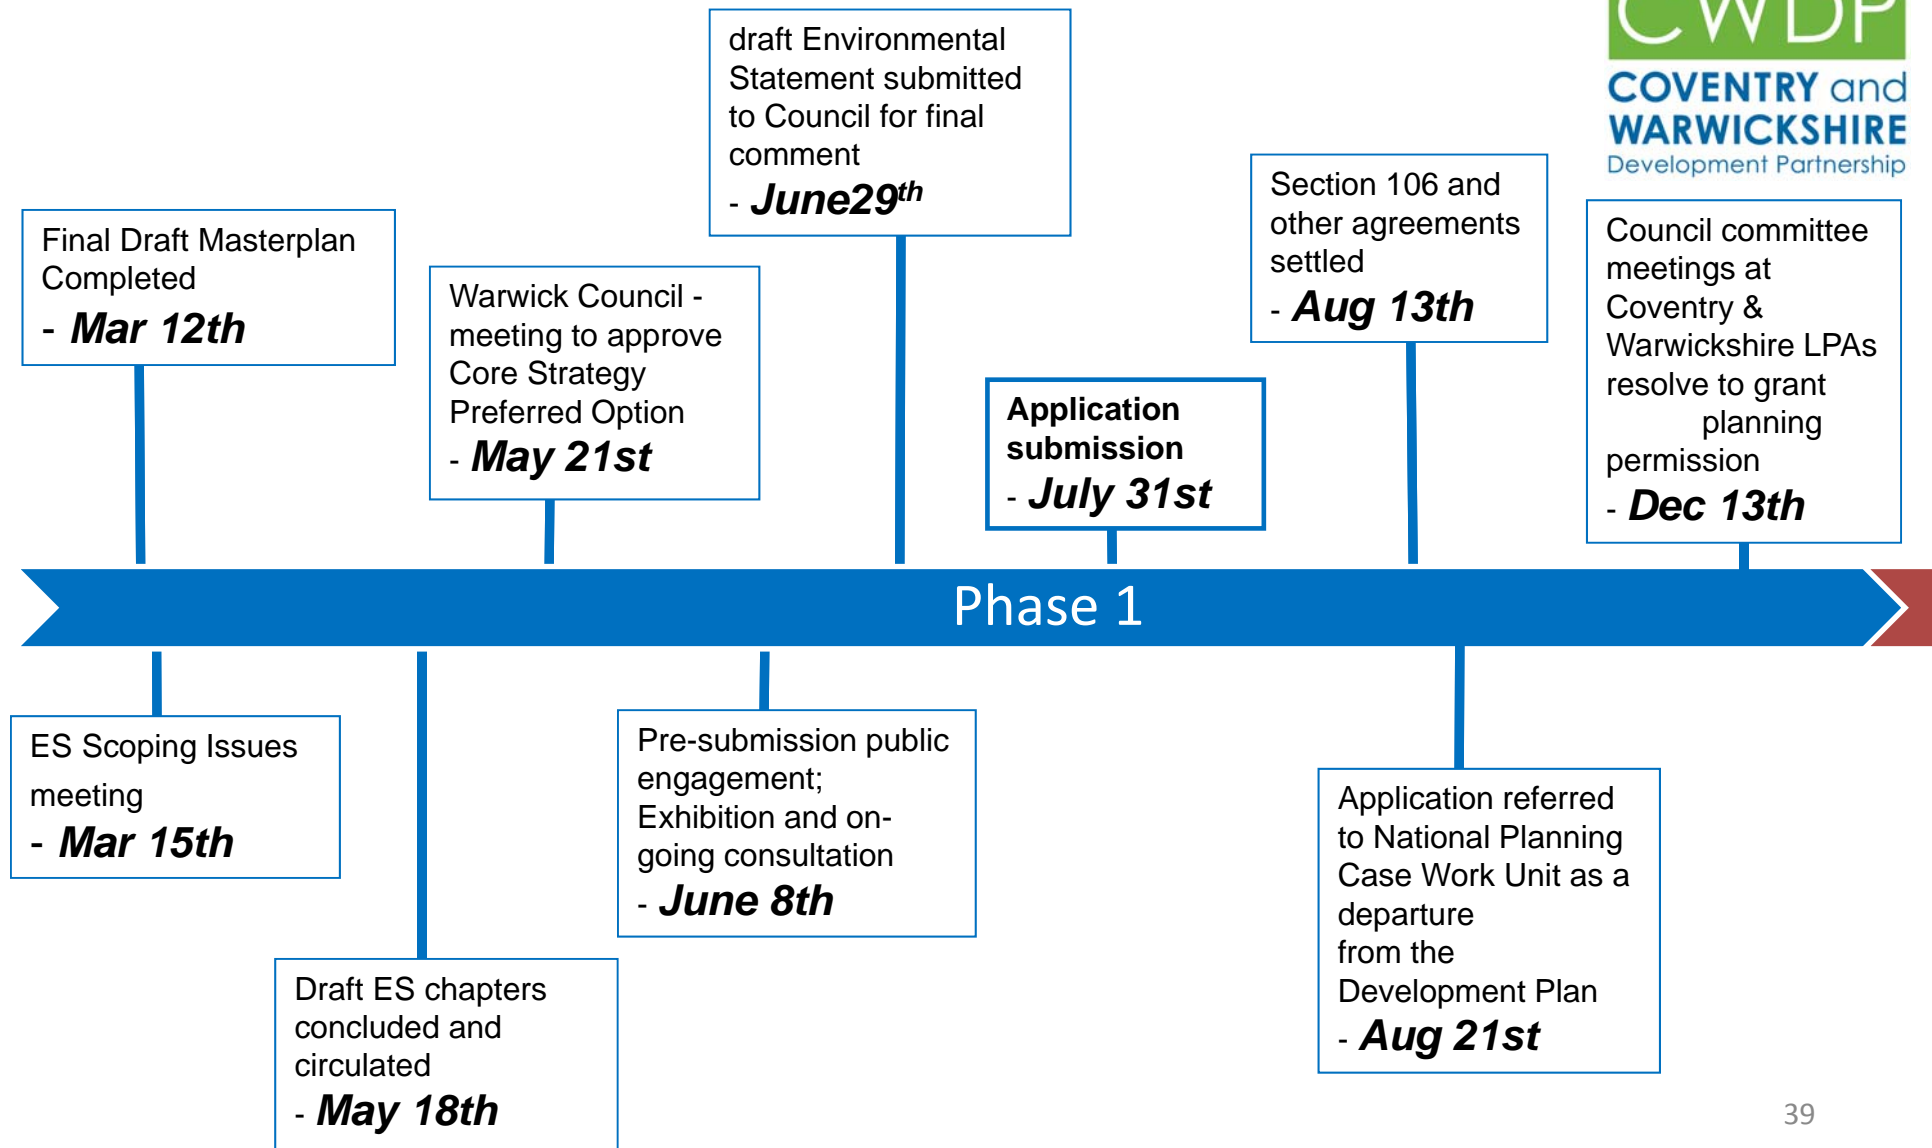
CWDP
COVENTRY and WARWICKSHIRE
Development Partnership

Final Draft Masterplan Completed
- Mar 12th

Warwick Council - meeting to approve Core Strategy Preferred Option
- May 21st

draft Environmental Statement submitted to Council for final comment
- June29$^{th}$

Application submission
- July 31st

Section 106 and other agreements settled
- Aug 13th

Council committee meetings at Coventry & Warwickshire LPAs resolve to grant planning permission
- Dec 13th

Phase 1

ES Scoping Issues meeting
- Mar 15th

Draft ES chapters concluded and circulated
- May 18th

Pre-submission public engagement; Exhibition and on-going consultation
- June 8th

Application referred to National Planning Case Work Unit as a departure from the Development Plan
- Aug 21st

39